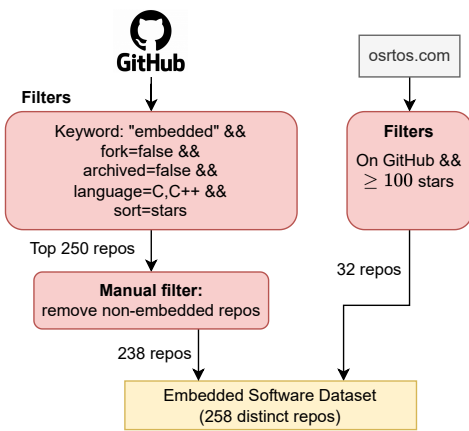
GitHub

osrtos.com

Filters

Keyword: "embedded" && fork=false && archived=false && language=C,C++ && sort=stars

Filters

On GitHub && $\geq 100$ stars

Top 250 repos

32 repos

Manual filter: remove non-embedded repos

238 repos

Embedded Software Dataset (258 distinct repos)